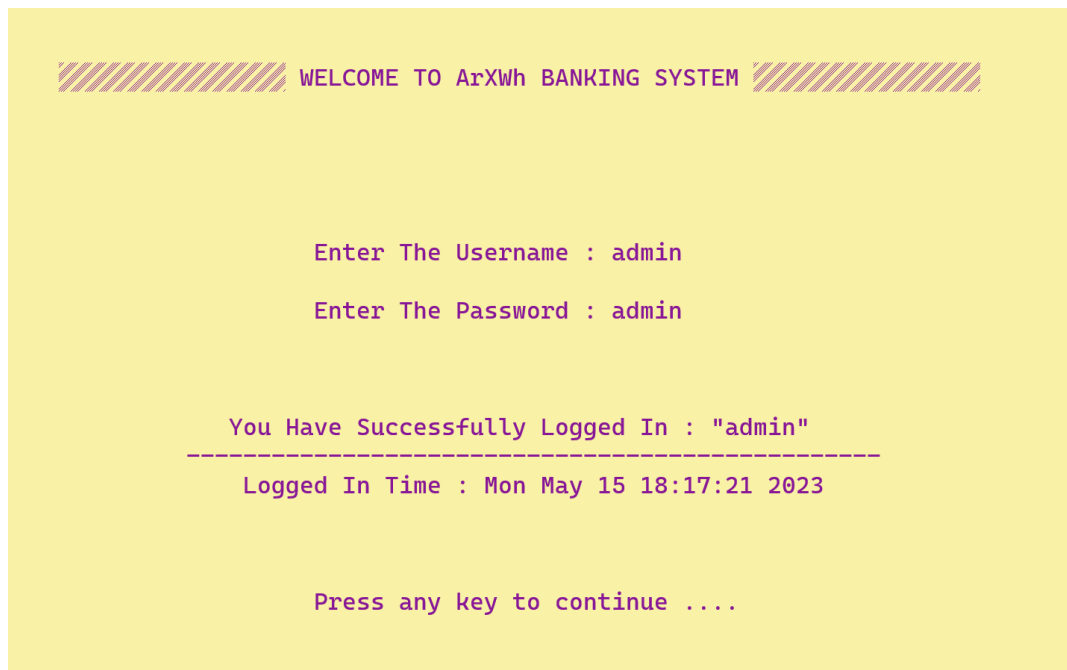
WELCOME TO ArXWh BANKING SYSTEM

Enter The Username : admin

Enter The Password : admin

You Have Successfully Logged In : "admin"
-------------------------------------------------
Logged In Time : Mon May 15 18:17:21 2023

Press any key to continue ....